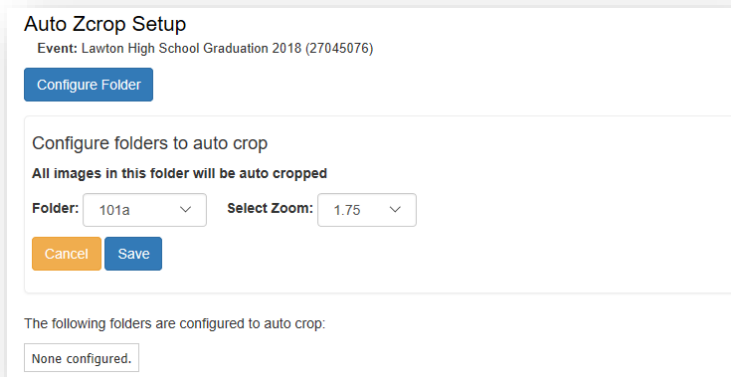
Auto Zcrop Setup

**Event:** Lawton High School Graduation 2018 (27045076)

Configure Folder

Configure folders to auto crop

**All images in this folder will be auto cropped**

**Folder:** 101a **Select Zoom:** 1.75

Cancel Save

The following folders are configured to auto crop:

None configured.